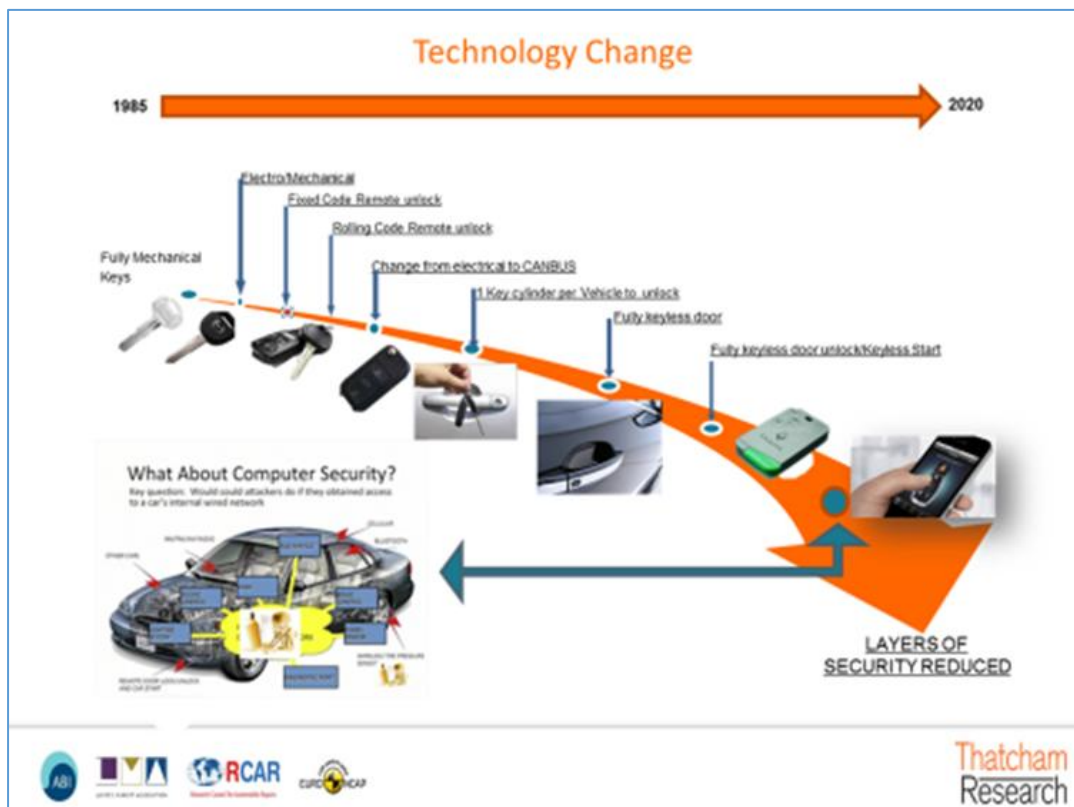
Technology Change

1985

2020

Electro/Mechanical

Fixed Code Remote unlock

Rolling Code Remote unlock

Fully Mechanical Keys

Change from electrical to CANBUS

1 Key cylinder per Vehicle to unlock

Fully keyless door

Fully keyless door unlock/Keyless Start

What About Computer Security?

Key question: Would could attackers do if they obtained access to a car's internal wired network

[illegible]

LAYERS OF SECURITY REDUCED

ABI

RCAR

EURO NCAP

Thatcham Research